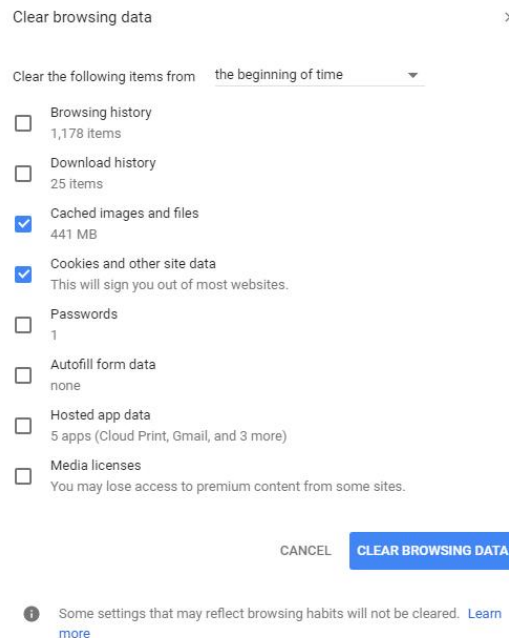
Clear browsing data

Clear the following items from the beginning of time

Browsing history
1,178 items

Download history
25 items

Cached images and files
441 MB

Cookies and other site data
This will sign you out of most websites.

Passwords
1

Autofill form data
none

Hosted app data
5 apps (Cloud Print, Gmail, and 3 more)

Media licenses
You may lose access to premium content from some sites.

CANCEL CLEAR BROWSING DATA

Some settings that may reflect browsing habits will not be cleared. Learn more